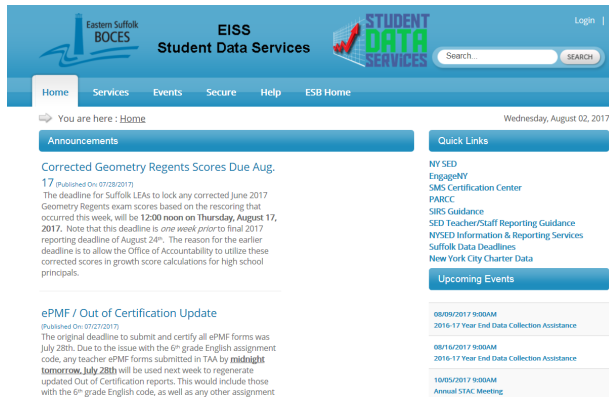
Eastern Suffolk BOCES

EISS Student Data Services

STUDENT DATA SERVICES

Login |

Search...

SEARCH

Home Services Events Secure Help ESB Home

You are here : Home

Wednesday, August 02, 2017

Announcements

Corrected Geometry Regents Scores Due Aug. 17 (Published On: 07/28/2017)

The deadline for Suffolk LEAs to lock any corrected June 2017 Geometry Regents exam scores based on the rescoring that occurred this week, will be 12:00 noon on Thursday, August 17, 2017. Note that this deadline is one week prior to final 2017 reporting deadline of August 24th. The reason for the earlier deadline is to allow the Office of Accountability to utilize these corrected scores in growth score calculations for high school principals.

ePMF / Out of Certification Update

(Published On: 07/27/2017)

The original deadline to submit and certify all ePMF forms was July 28th. Due to the issue with the 6th grade English assignment code, any teacher ePMF forms submitted in TAA by midnight tomorrow, July 28th will be used next week to regenerate updated Out of Certification reports. This would include those with the 6th grade English code, as well as any other assignment

Quick Links

NY SED
EngageNY
SMS Certification Center
PARCC
SIRS Guidance
SED Teacher/Staff Reporting Guidance
NYSED Information & Reporting Services
Suffolk Data Deadlines
New York City Charter Data

Upcoming Events

08/09/2017 9:00AM
2016-17 Year End Data Collection Assistance

08/16/2017 9:00AM
2016-17 Year End Data Collection Assistance

10/05/2017 9:00AM
Annual STAC Meeting